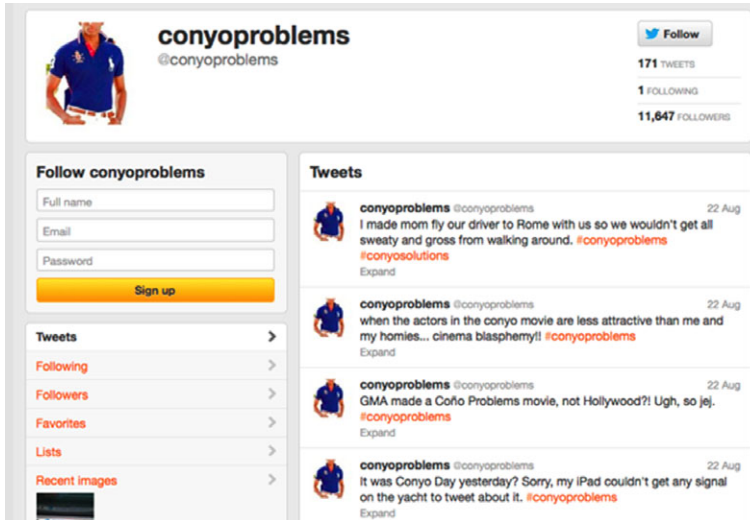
conyoproblems
@conyoproblems

Follow

171 TWEETS

1 FOLLOWING

11,647 FOLLOWERS

Follow conyoproblems

Full name

Email

Password

Sign up

Tweets

Following

Followers

Favorites

Lists

Recent images

Tweets

conyoproblems @conyoproblems 22 Aug
I made mom fly our driver to Rome with us so we wouldn't get all sweaty and gross from walking around. #conyoproblems #conyosolutions
Expand

conyoproblems @conyoproblems 22 Aug
when the actors in the conyo movie are less attractive than me and my homies... cinema blasphemy!! #conyoproblems
Expand

conyoproblems @conyoproblems 22 Aug
GMA made a Coño Problems movie, not Hollywood?! Ugh, so jej. #conyoproblems
Expand

conyoproblems @conyoproblems 22 Aug
It was Conyo Day yesterday? Sorry, my iPad couldn't get any signal on the yacht to tweet about it. #conyoproblems
Expand